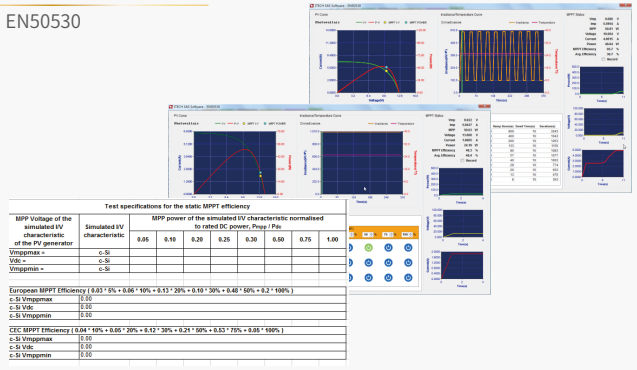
EN50530

Test specifications for the static MPPT efficiency

| MPP Voltage of the simulated I/V characteristic of the PV generator | Simulated I/V characteristic | MPP power of the simulated I/V characteristic normalised to rated DC power, $P_{MPP}$ / $P_{DC}$ | | | | | | | | |
|---|---|---|---|---|---|---|---|---|---|---|
| | | 0.05 | 0.10 | 0.20 | 0.25 | 0.30 | 0.50 | 0.75 | 1.00 | |
| Vmppmax = | c-Si | | | | | | | | | |
| Vdc = | c-Si | | | | | | | | | |
| Vmppmin = | c-Si | | | | | | | | | |

European MPPT Efficiency ( 0.03 * 5% + 0.06 * 10% + 0.13 * 20% + 0.10 * 30% + 0.48 * 50% + 0.2 * 100% )

| | |
|---|---|
| c-Si Vmppmax | 0.00 |
| c-Si Vdc | 0.00 |
| c-Si Vmppmin | 0.00 |

CEC MPPT Efficiency ( 0.04 * 10% + 0.05 * 20% + 0.12 * 30% + 0.21 * 50% + 0.53 * 75% + 0.05 * 100% )

| | |
|---|---|
| c-Si Vmppmax | 0.00 |
| c-Si Vdc | 0.00 |
| c-Si Vmppmin | 0.00 |

PV Curve
Irradiance/Temperature Curve
MPPT Status
Characteristics
Irradiance
Temperature
Voltage(V)
Current(A)
Time(s)
Power(W)
MPPT Efficiency
Avg. Efficiency
Record
Vmp
Imp
MPP
Voltage
Current
Power
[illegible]